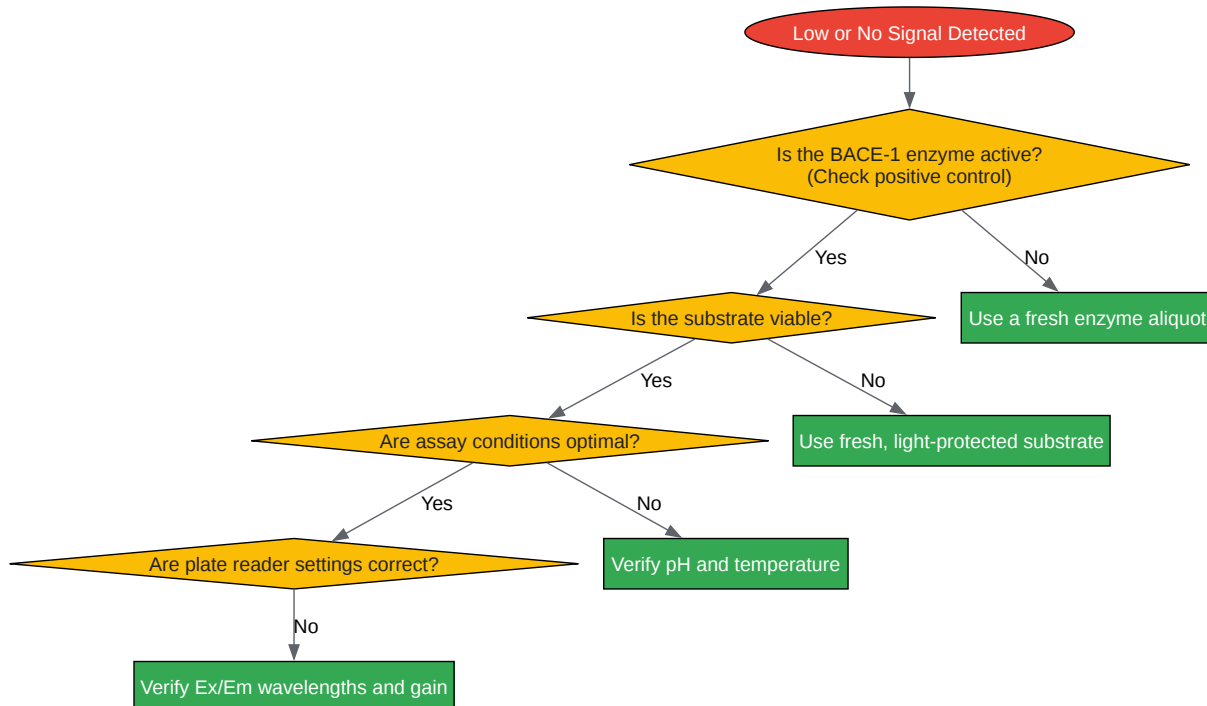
Low or No Signal Detected

Is the BACE-1 enzyme active?
(Check positive control)

Yes

No

Is the substrate viable?

Use a fresh enzyme aliquot

Yes

No

Are assay conditions optimal?

Use fresh, light-protected substrate

Yes

No

Are plate reader settings correct?

Verify pH and temperature

No

Verify Ex/Em wavelengths and gain